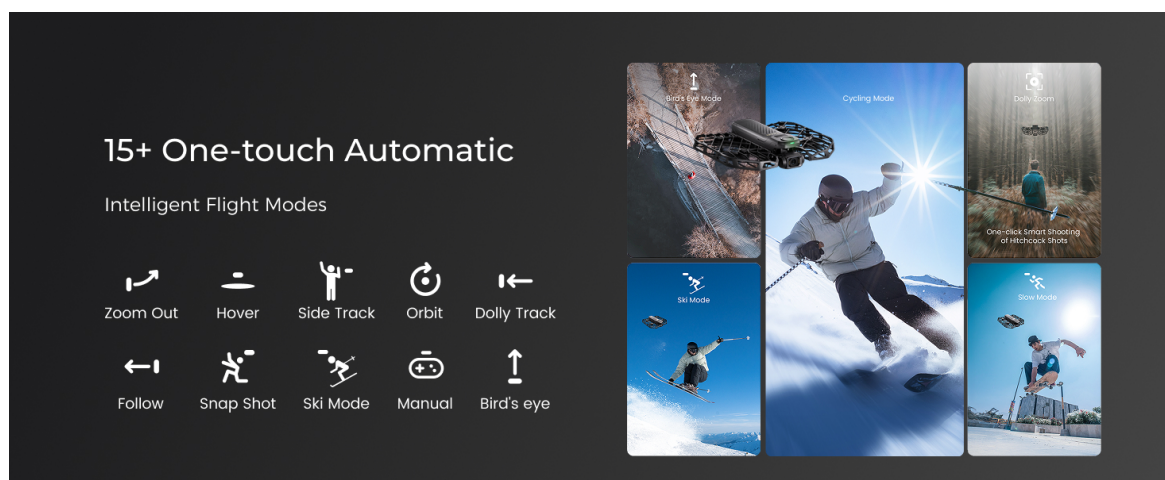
15+ One-touch Automatic

Intelligent Flight Modes

Zoom Out
Hover
Side Track
Orbit
Dolly Track
Follow
Snap Shot
Ski Mode
Manual
Bird's eye

Bird's Eye Mode

Cycling Mode

Dolly Zoom

One-click Smart Shooting of Hitchcock Shots

Ski Mode

Slow Mode